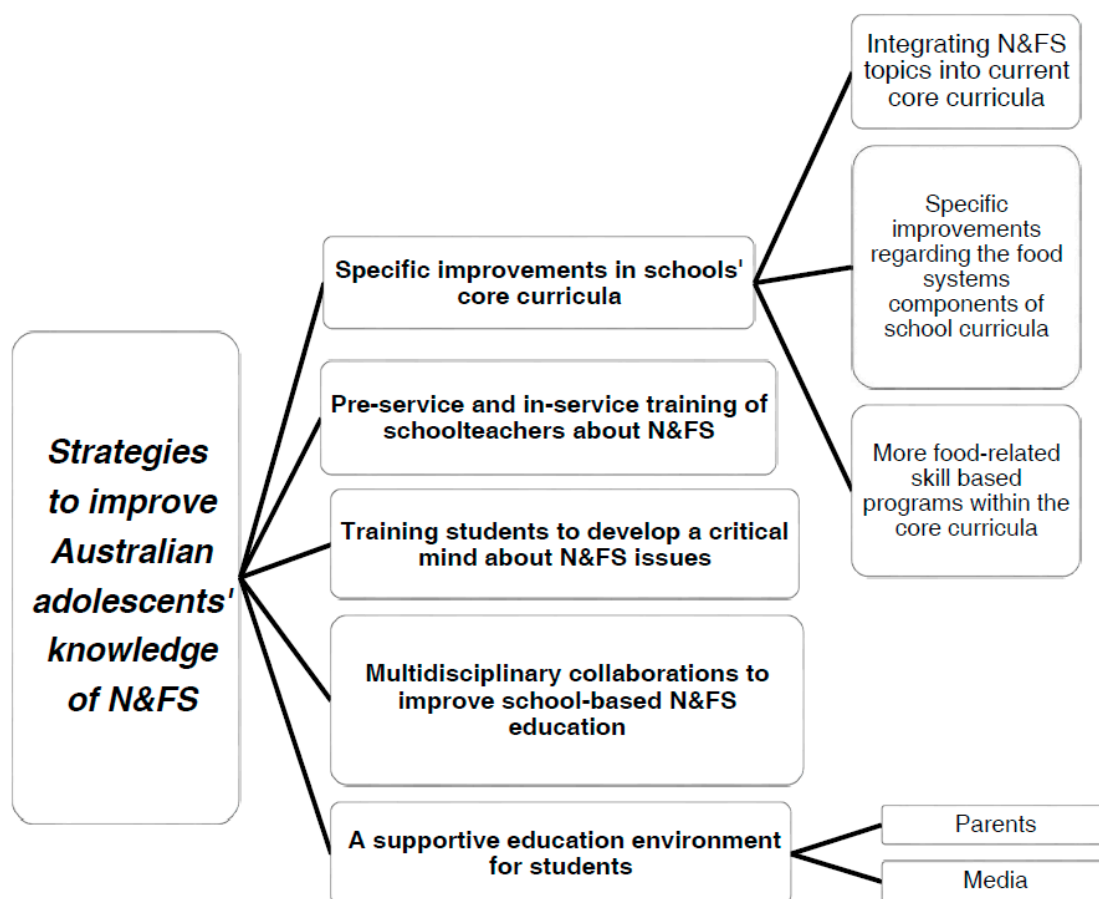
Strategies to improve Australian adolescents' knowledge of N&FS

Specific improvements in schools' core curricula

Integrating N&FS topics into current core curricula

Specific improvements regarding the food systems components of school curricula

More food-related skill based programs within the core curricula

Pre-service and in-service training of schoolteachers about N&FS

Training students to develop a critical mind about N&FS issues

Multidisciplinary collaborations to improve school-based N&FS education

A supportive education environment for students

Parents

Media